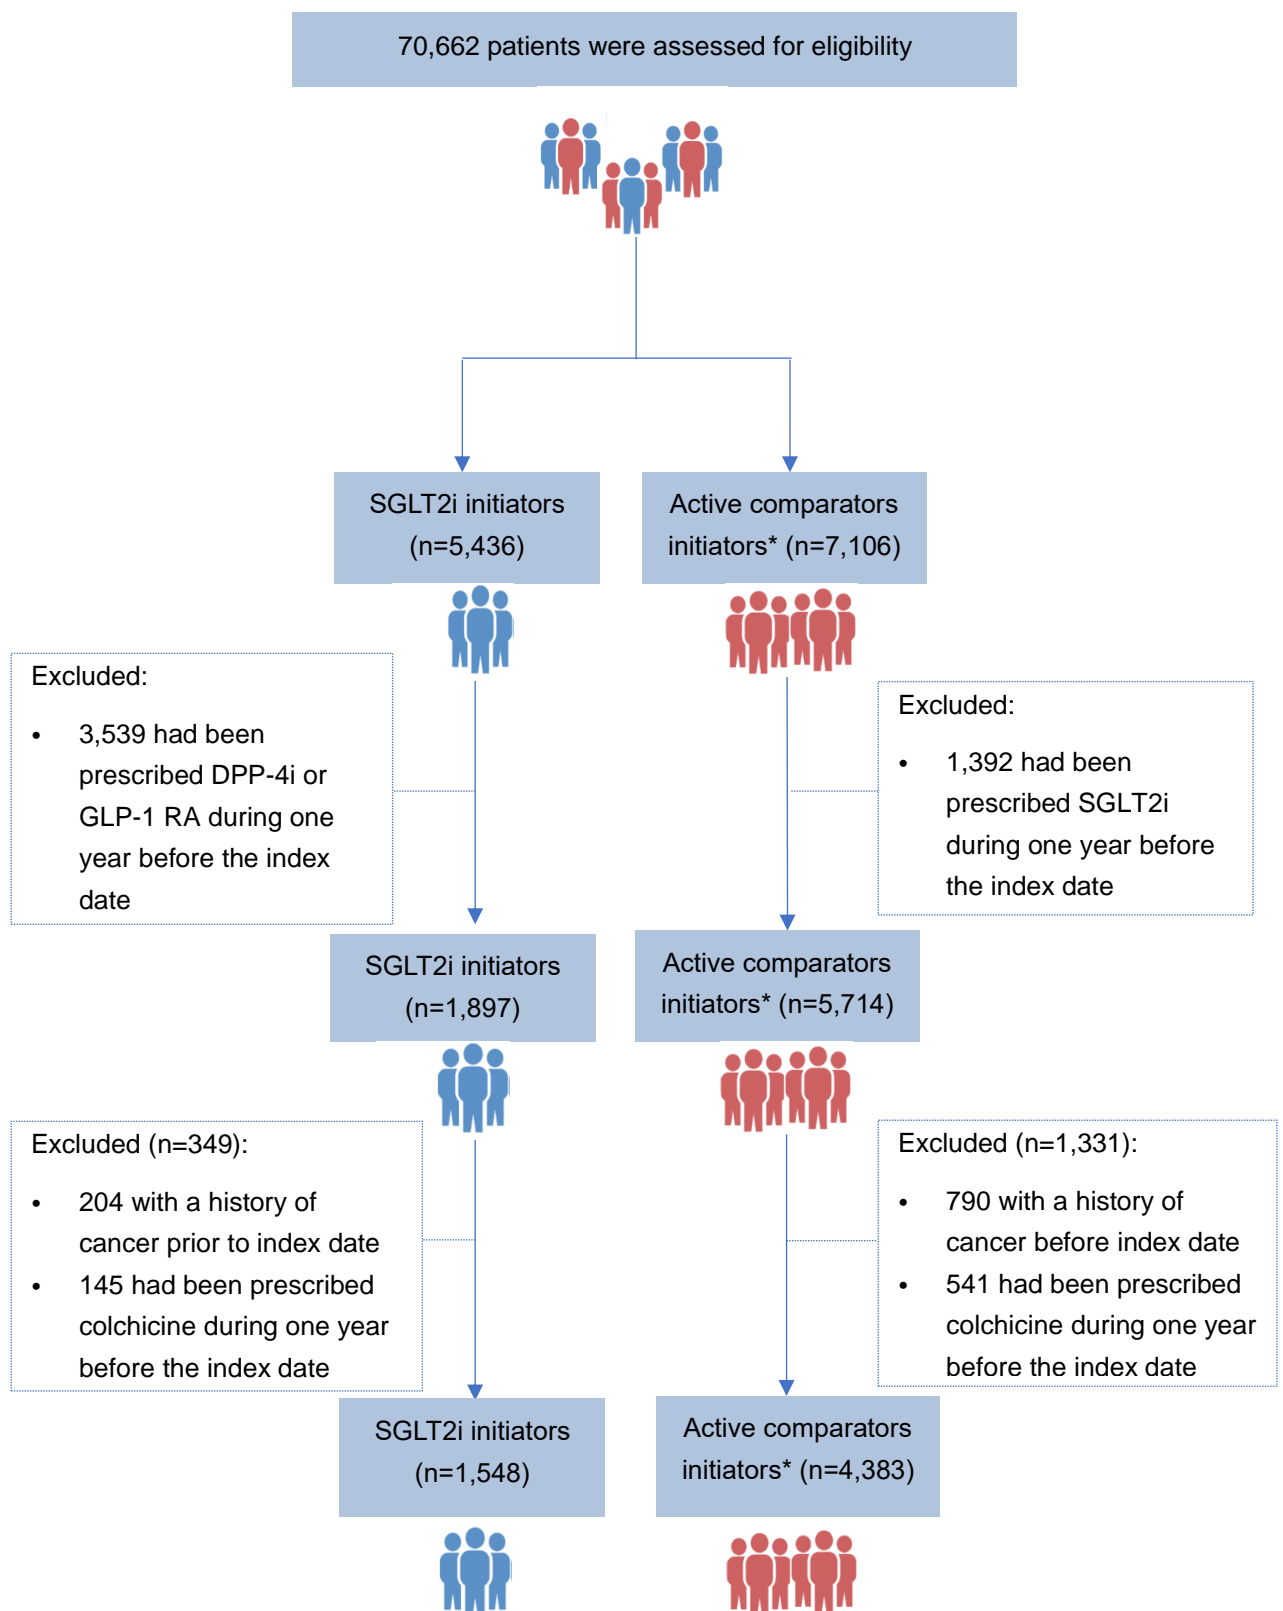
70,662 patients were assessed for eligibility

SGLT2i initiators (n=5,436)

Active comparators initiators* (n=7,106)

Excluded:
- 3,539 had been prescribed DPP-4i or GLP-1 RA during one year before the index date

Excluded:
- 1,392 had been prescribed SGLT2i during one year before the index date

SGLT2i initiators (n=1,897)

Active comparators initiators* (n=5,714)

Excluded (n=349):
- 204 with a history of cancer prior to index date
- 145 had been prescribed colchicine during one year before the index date

Excluded (n=1,331):
- 790 with a history of cancer before index date
- 541 had been prescribed colchicine during one year before the index date

SGLT2i initiators (n=1,548)

Active comparators initiators* (n=4,383)